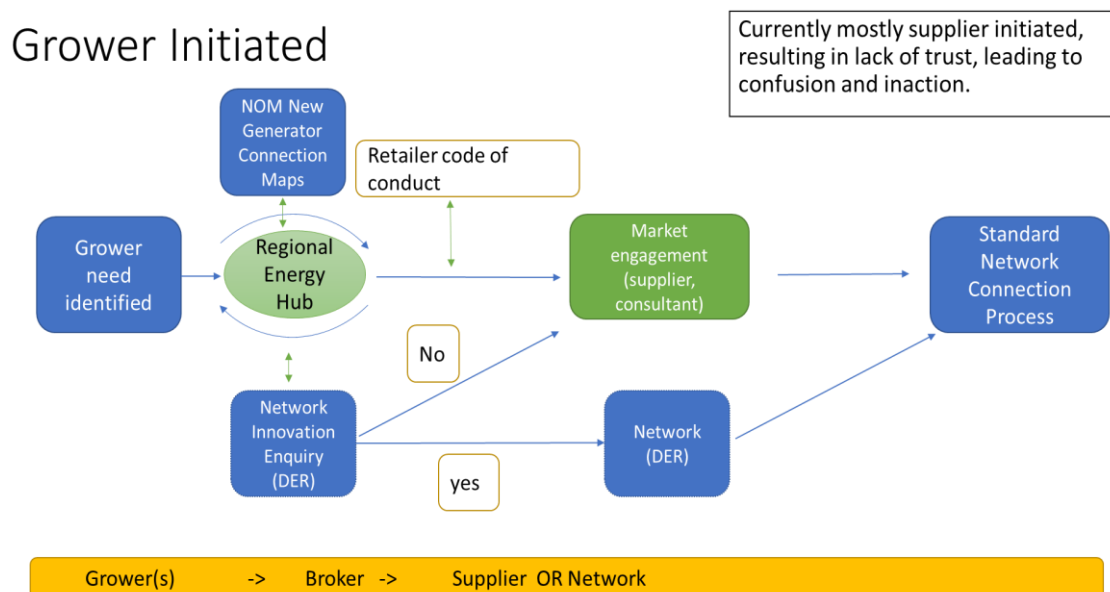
Grower Initiated

Currently mostly supplier initiated, resulting in lack of trust, leading to confusion and inaction.

NOM New Generator Connection Maps

Retailer code of conduct

Grower need identified

Regional Energy Hub

Market engagement (supplier, consultant)

Standard Network Connection Process

No

Network Innovation Enquiry (DER)

Network (DER)

yes

Grower(s) -> Broker -> Supplier OR Network